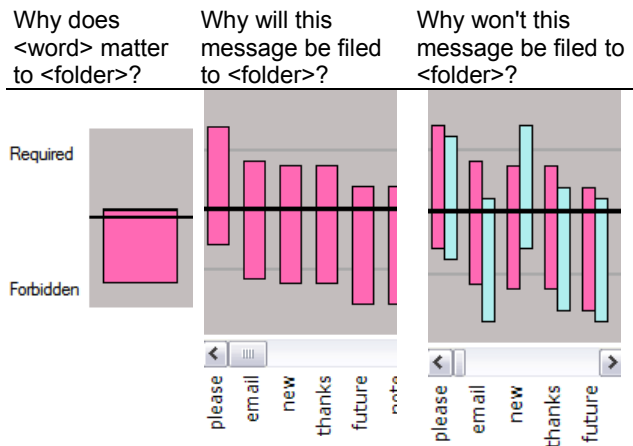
Why does <word> matter to <folder>?

Why will this message be filed to <folder>?

Why won't this message be filed to <folder>?

Required

Forbidden

please
email
new
thanks
future
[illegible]

please
email
new
thanks
future